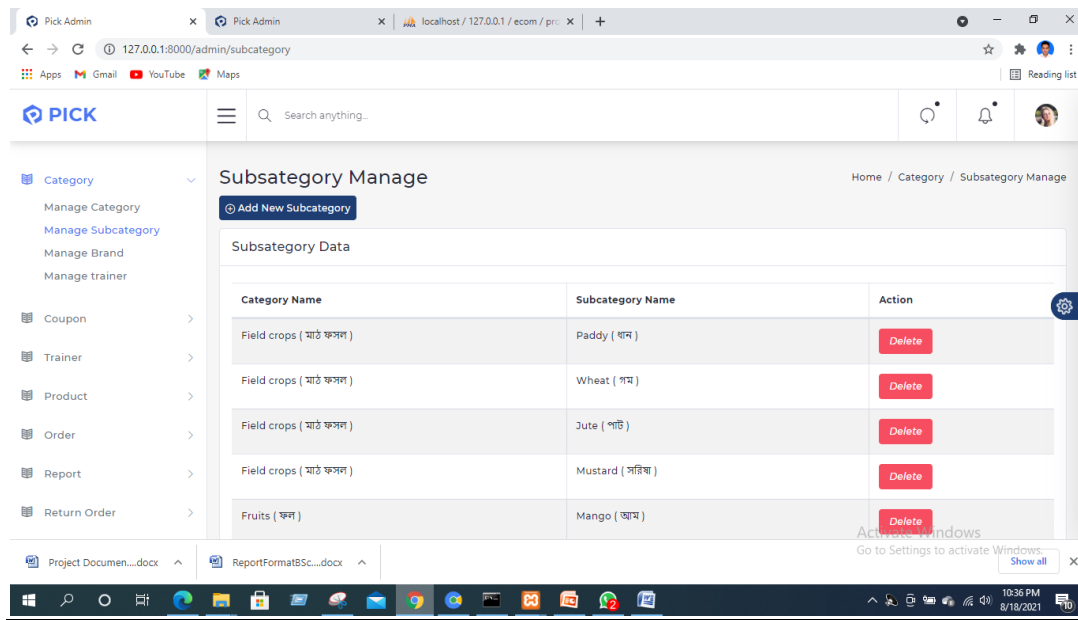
Pick Admin ×  Pick Admin ×  localhost / 127.0.0.1 / ecom / pr ×  +

127.0.0.1:8000/admin/subcategory

Apps  Gmail  YouTube  Maps  Reading list

PICK

Search anything...

Category
Manage Category
Manage Subcategory
Manage Brand
Manage trainer

Coupon
Trainer
Product
Order
Report
Return Order

Subsategory Manage

Home / Category / Subsategory Manage

⊕ Add New Subcategory

Subsategory Data

| Category Name | Subcategory Name | Action |
|---|---|---|
| Field crops ( মাঠ ফসল ) | Paddy ( ধান ) | Delete |
| Field crops ( মাঠ ফসল ) | Wheat ( গম ) | Delete |
| Field crops ( মাঠ ফসল ) | Jute ( পাট ) | Delete |
| Field crops ( মাঠ ফসল ) | Mustard ( সরিষা ) | Delete |
| Fruits ( ফল ) | Mango ( আম ) | Delete |

Activate Windows
Go to Settings to activate Windows.

Project Documen....docx  ReportFormatBSc....docx  Show all

10:36 PM
8/18/2021